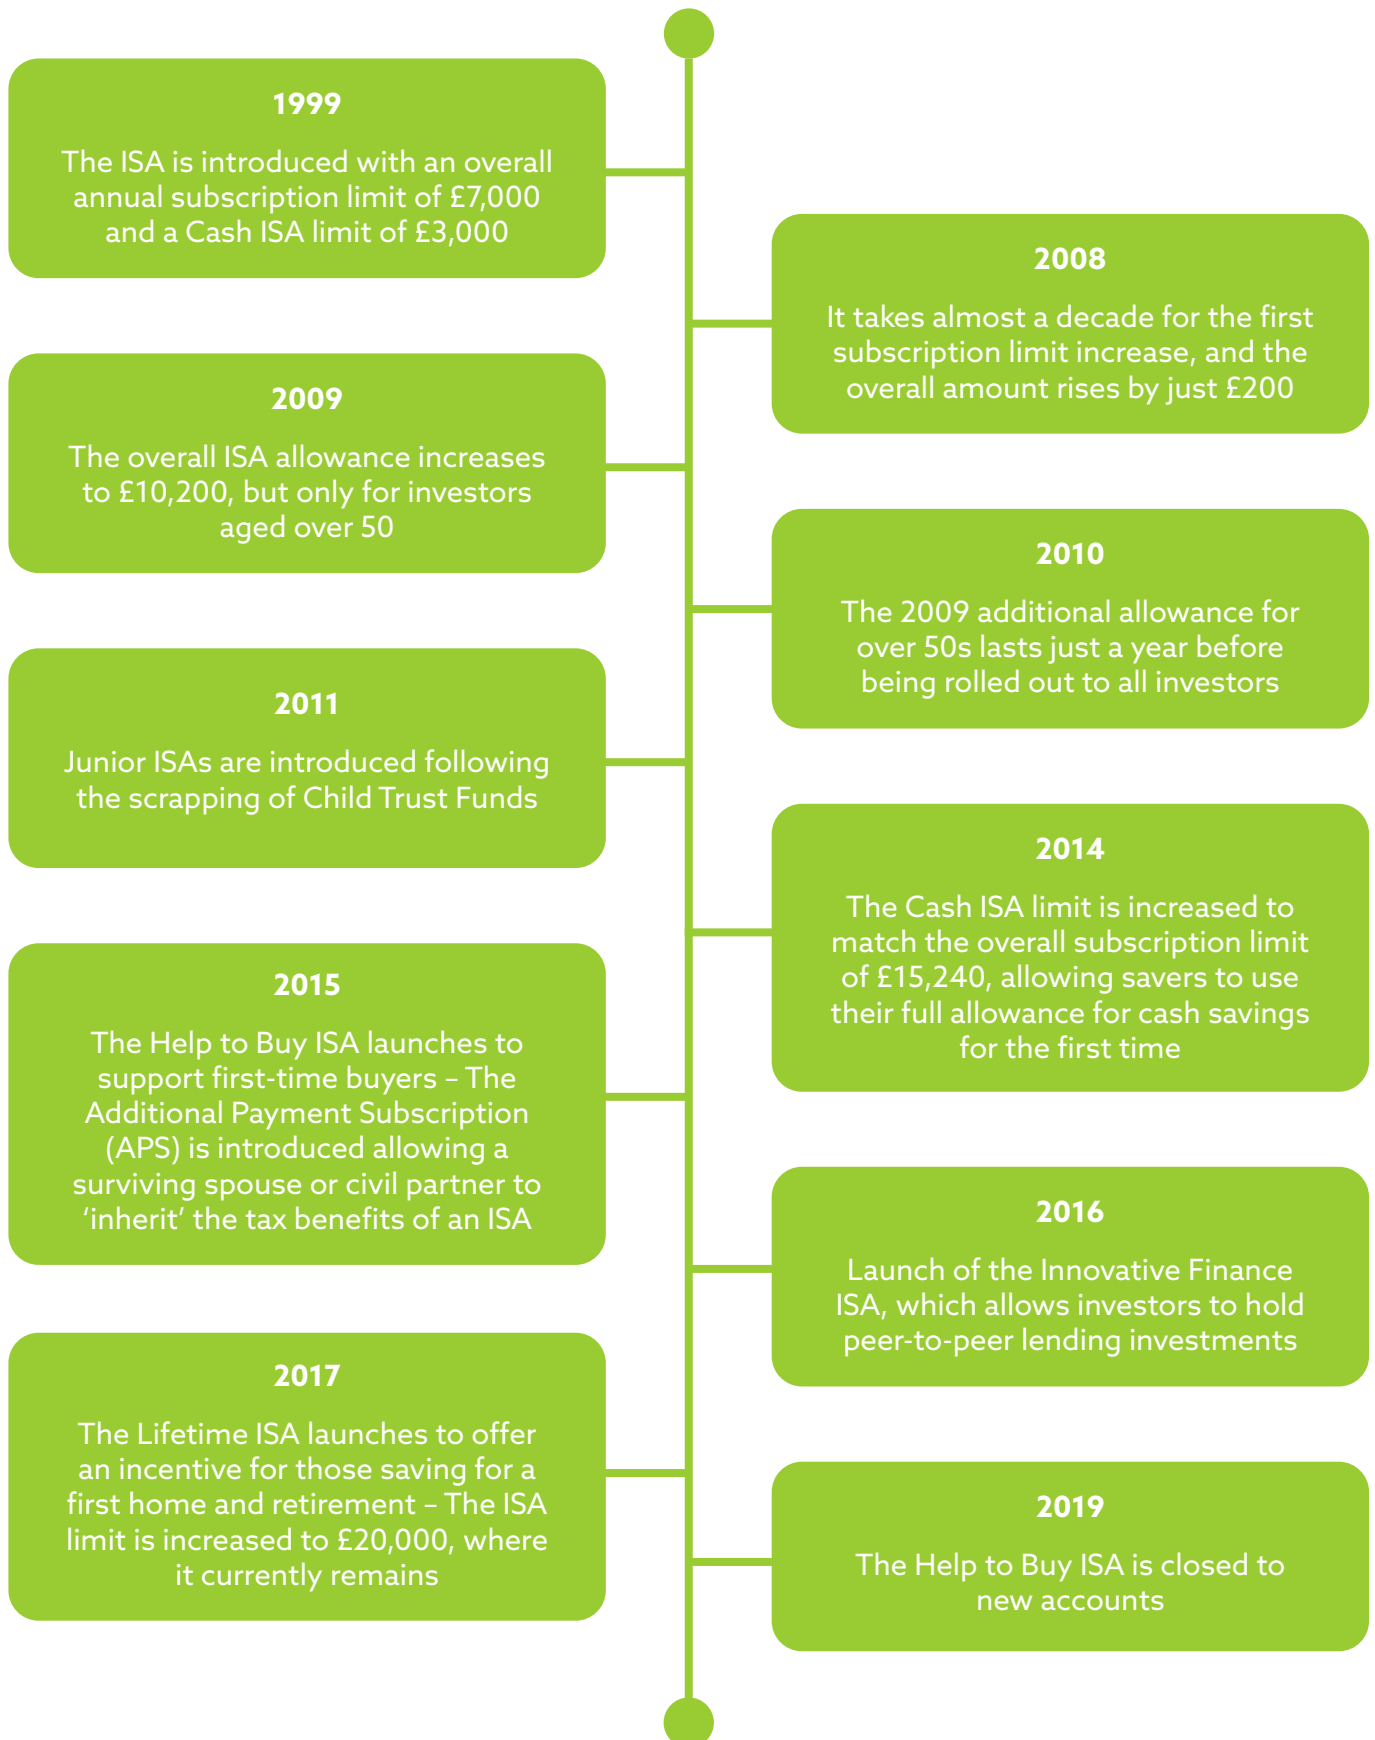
1999

The ISA is introduced with an overall annual subscription limit of £7,000 and a Cash ISA limit of £3,000

2008

It takes almost a decade for the first subscription limit increase, and the overall amount rises by just £200

2009

The overall ISA allowance increases to £10,200, but only for investors aged over 50

2010

The 2009 additional allowance for over 50s lasts just a year before being rolled out to all investors

2011

Junior ISAs are introduced following the scrapping of Child Trust Funds

2014

The Cash ISA limit is increased to match the overall subscription limit of £15,240, allowing savers to use their full allowance for cash savings for the first time

2015

The Help to Buy ISA launches to support first-time buyers – The Additional Payment Subscription (APS) is introduced allowing a surviving spouse or civil partner to 'inherit' the tax benefits of an ISA

2016

Launch of the Innovative Finance ISA, which allows investors to hold peer-to-peer lending investments

2017

The Lifetime ISA launches to offer an incentive for those saving for a first home and retirement – The ISA limit is increased to £20,000, where it currently remains

2019

The Help to Buy ISA is closed to new accounts